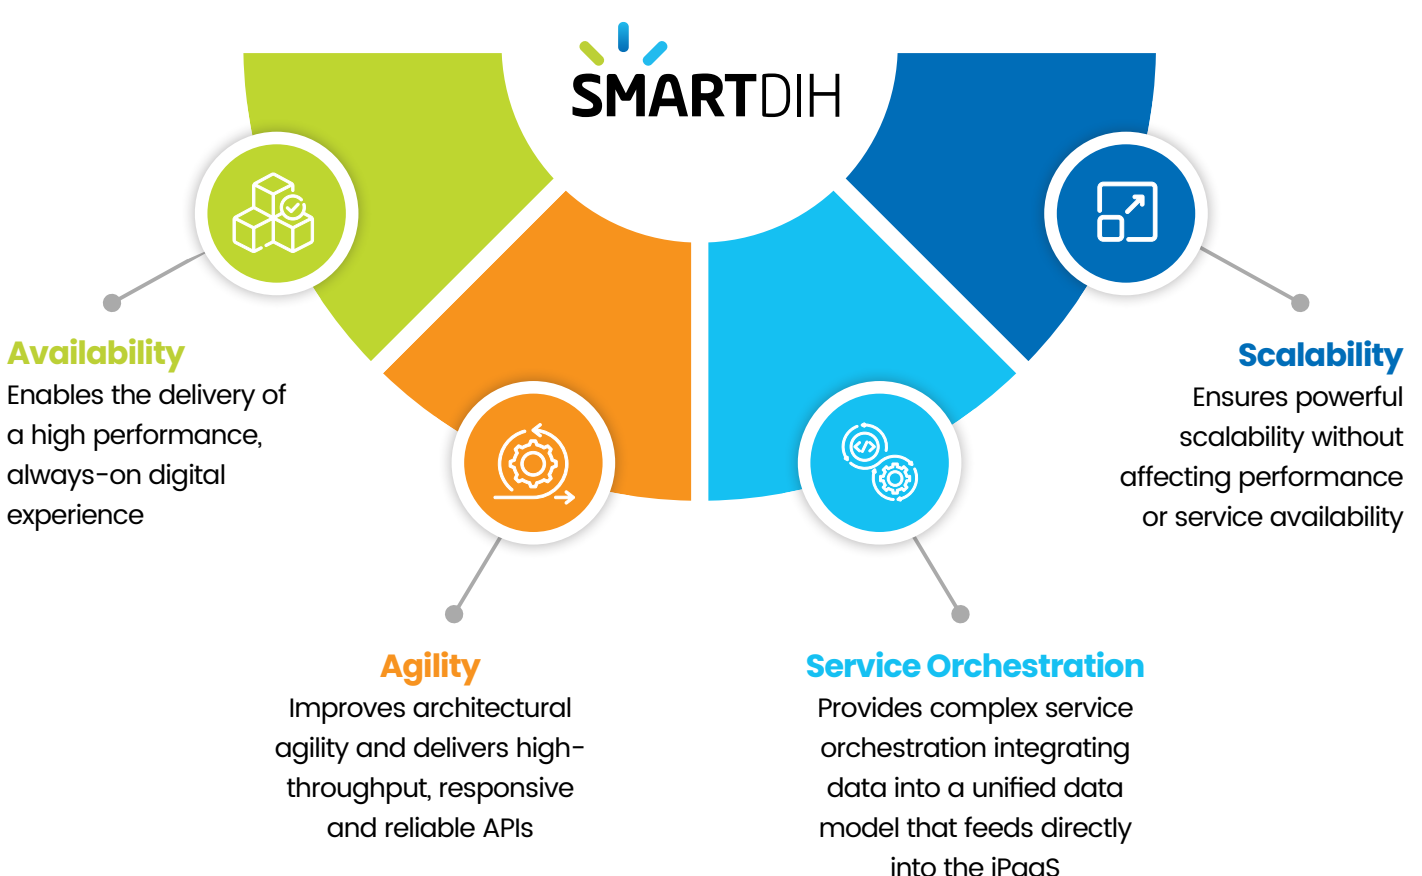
SMARTDIH

Availability
Enables the delivery of a high performance, always-on digital experience

Scalability
Ensures powerful scalability without affecting performance or service availability

Agility
Improves architectural agility and delivers high-throughput, responsive and reliable APIs

Service Orchestration
Provides complex service orchestration integrating data into a unified data model that feeds directly into the iPaaS